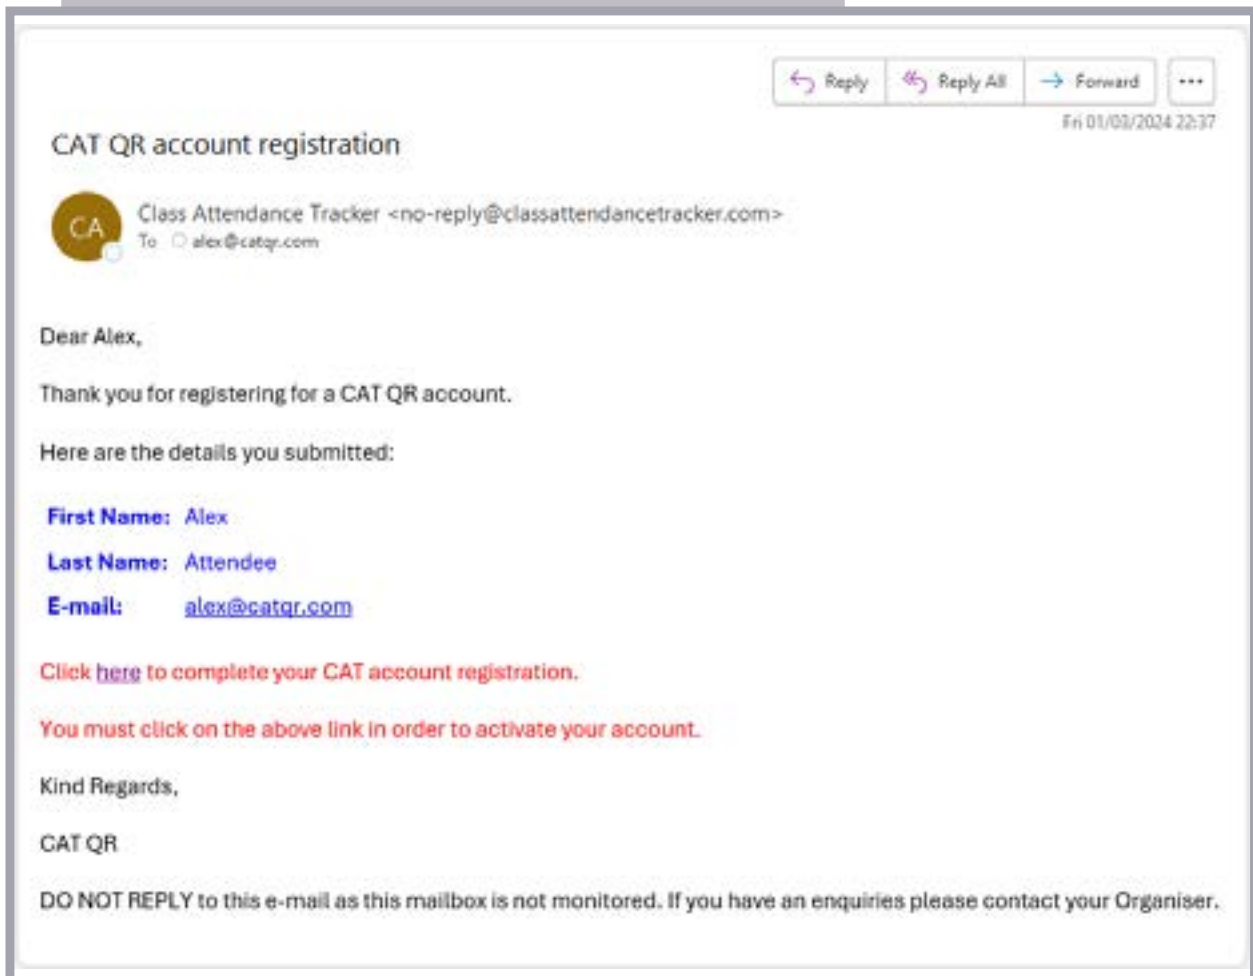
Reply Reply All Forward ···

Fri 01/03/2024 22:37

CAT QR account registration

CA

Class Attendance Tracker <no-reply@classattendancetracker.com>
To alex@catqr.com

Dear Alex,

Thank you for registering for a CAT QR account.

Here are the details you submitted:

First Name: Alex

Last Name: Attendee

E-mail: alex@catqr.com

Click here to complete your CAT account registration.

You must click on the above link in order to activate your account.

Kind Regards,

CAT QR

DO NOT REPLY to this e-mail as this mailbox is not monitored. If you have an enquiries please contact your Organiser.